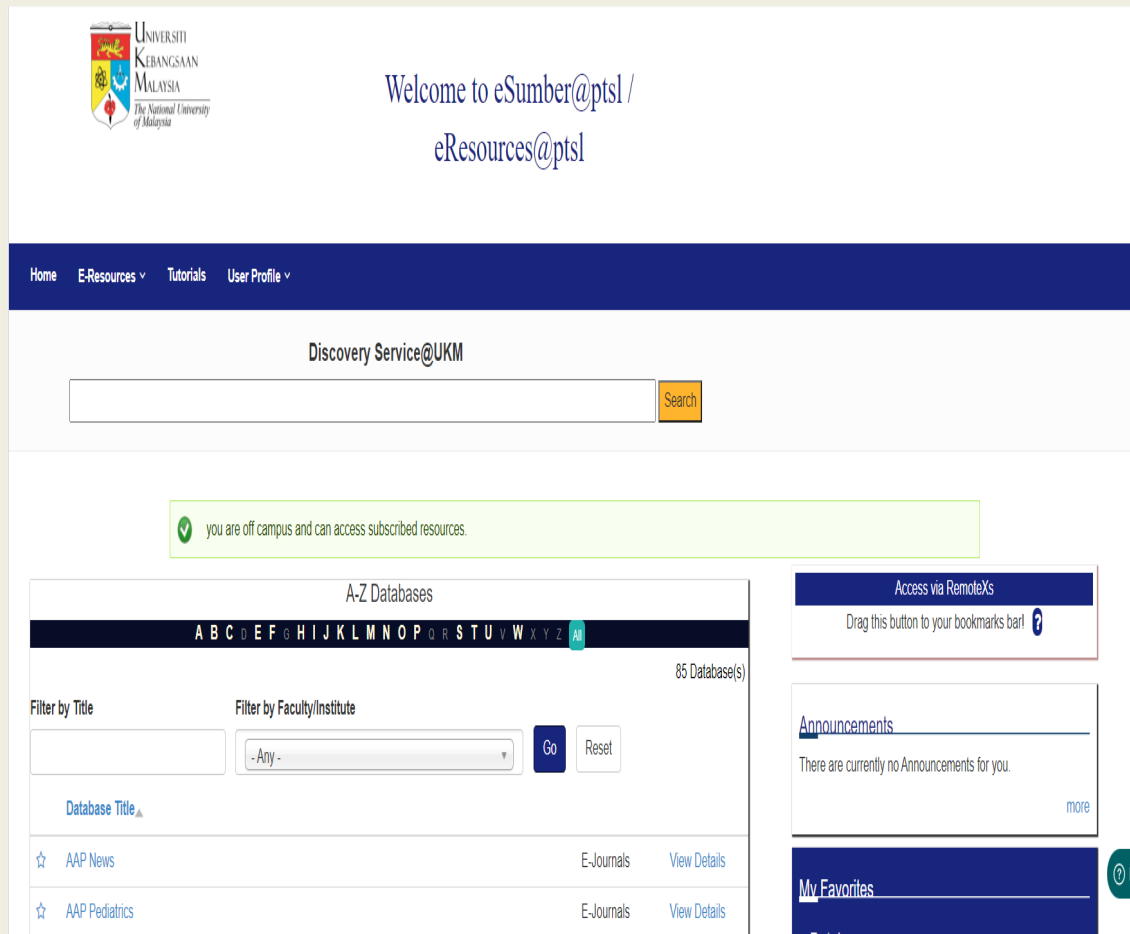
Universiti Kebangsaan Malaysia
The National University of Malaysia

Welcome to eSumber@ptsl / eResources@ptsl

Home E-Resources Tutorials User Profile

Discovery Service@UKM

Search

you are off campus and can access subscribed resources.

A-Z Databases

A B C D E F G H I J K L M N O P Q R S T U V W X Y Z All

85 Database(s)

Filter by Title

Filter by Faculty/Institute

- Any -

Go

Reset

Database Title

| | | | |
|---|---|---|---|
| ☆ | AAP News | E-Journals | View Details |
| ☆ | AAP Pediatrics | E-Journals | View Details |

Access via RemoteXs

Drag this button to your bookmarks bar! ?

Announcements

There are currently no Announcements for you.

more

My Favorites